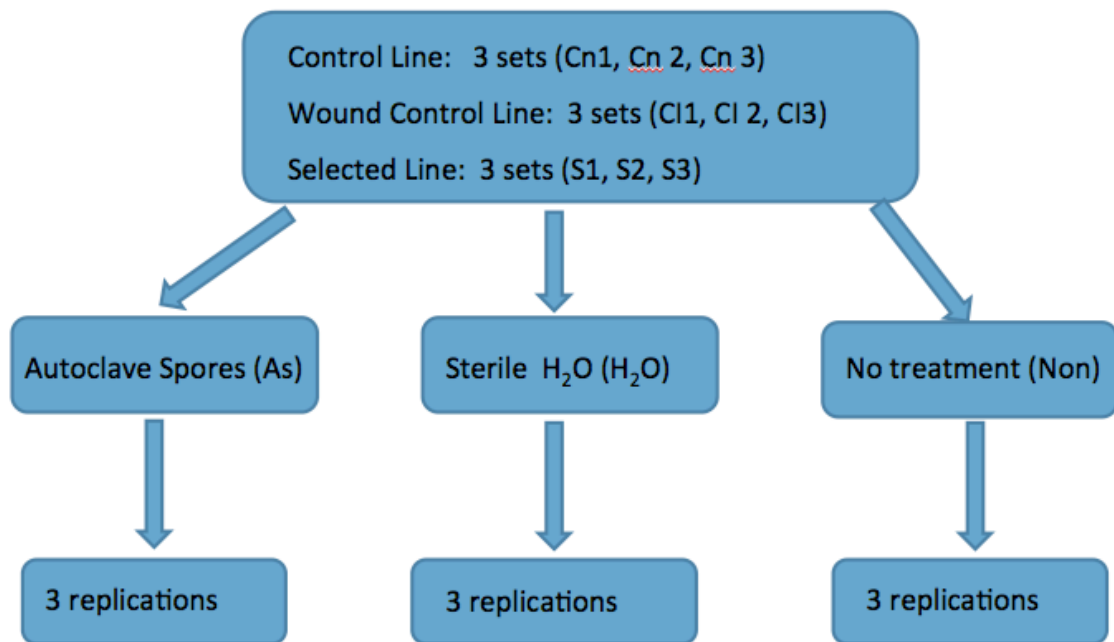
Control Line: 3 sets (Cn1, Cn 2, Cn 3)

Wound Control Line: 3 sets (Cl1, Cl 2, Cl3)

Selected Line: 3 sets (S1, S2, S3)

Autoclave Spores (As)

Sterile $H_2O$ ($H_2O$)

No treatment (Non)

3 replications

3 replications

3 replications